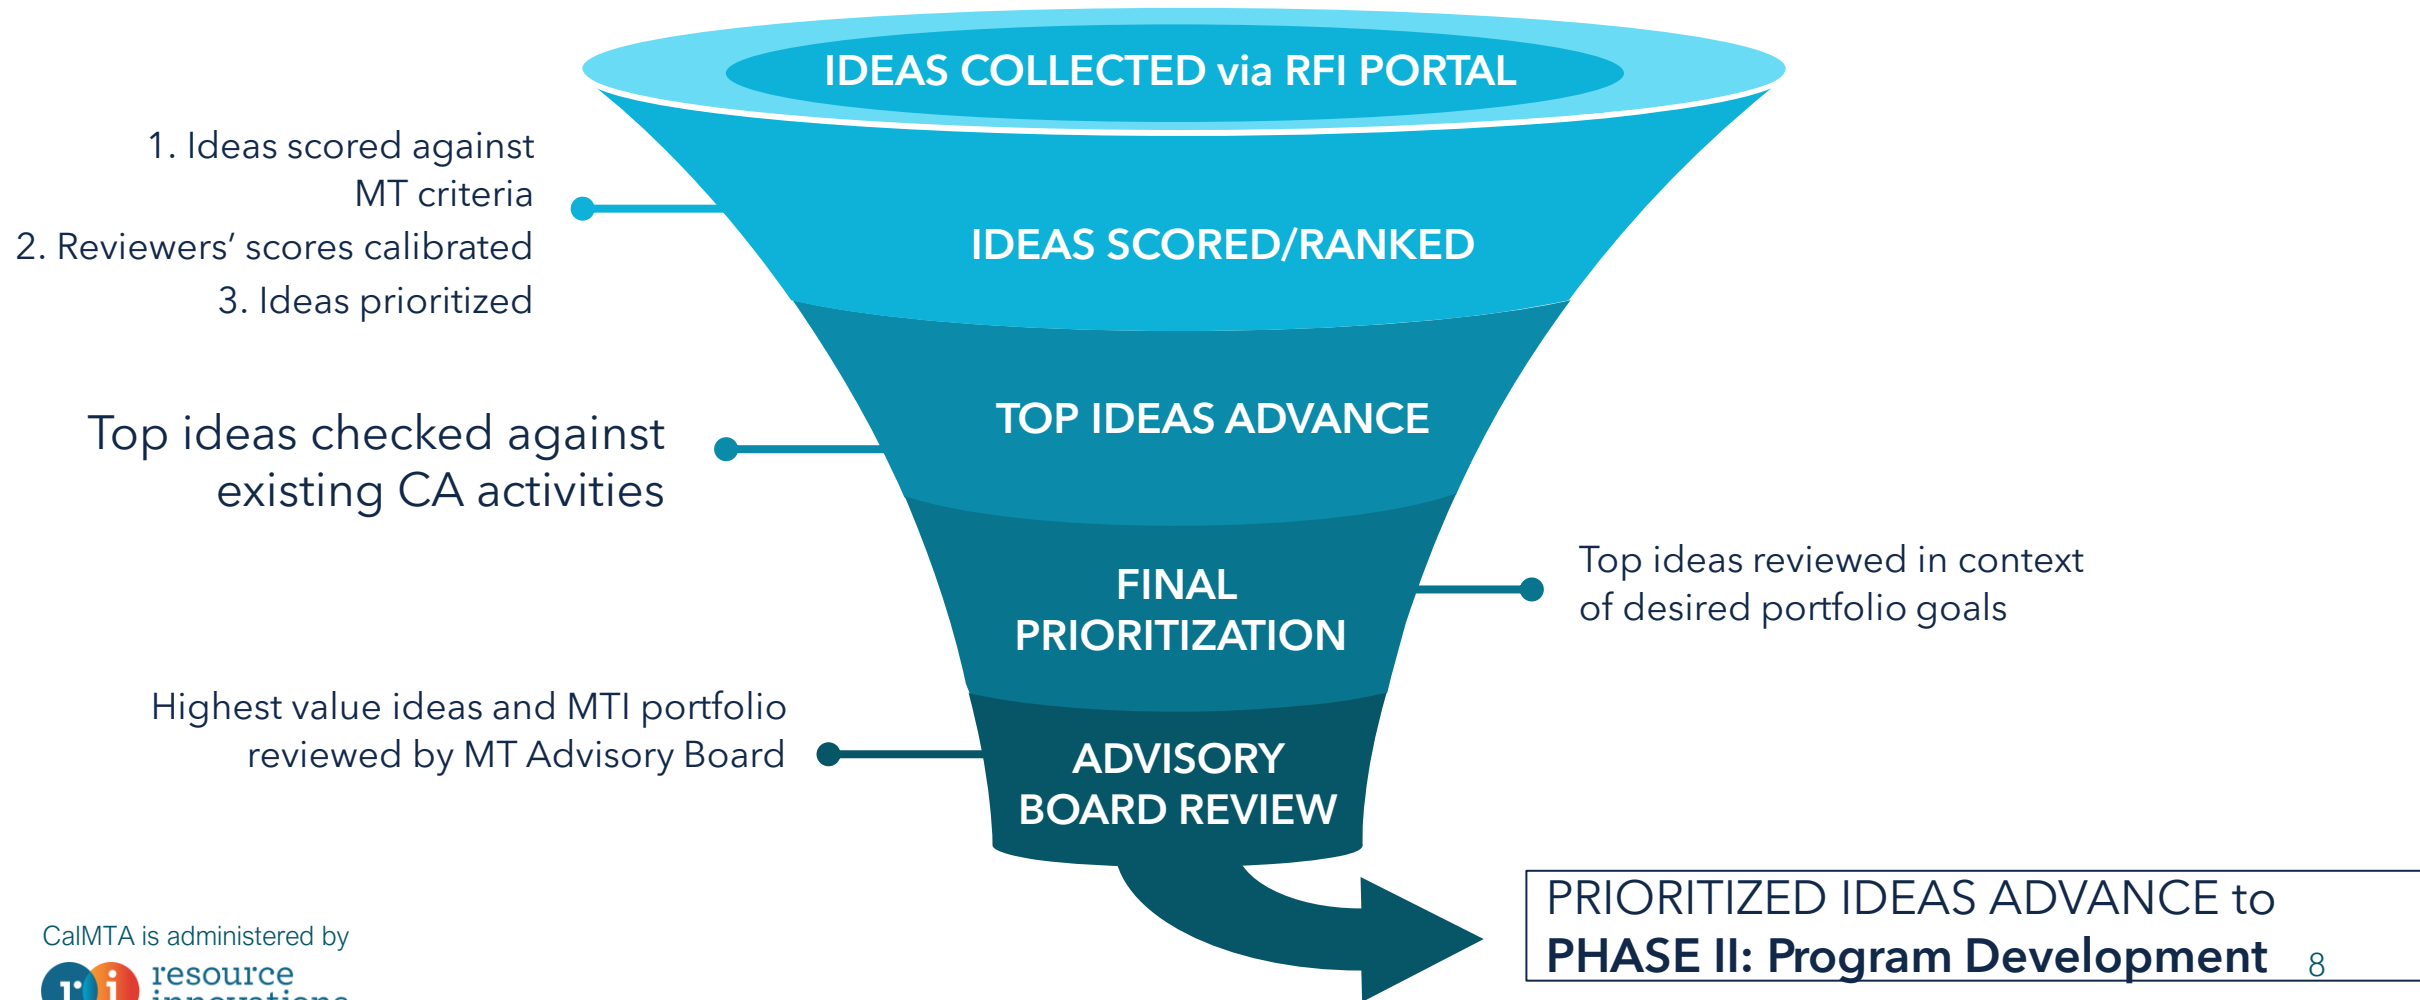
IDEAS COLLECTED via RFI PORTAL

1. Ideas scored against MT criteria
2. Reviewers' scores calibrated
3. Ideas prioritized

IDEAS SCORED/RANKED

Top ideas checked against existing CA activities

TOP IDEAS ADVANCE

FINAL PRIORITIZATION

Top ideas reviewed in context of desired portfolio goals

Highest value ideas and MTI portfolio reviewed by MT Advisory Board

ADVISORY BOARD REVIEW

PRIORITIZED IDEAS ADVANCE to
**PHASE II: Program Development**

8

CalMTA is administered by

ri resource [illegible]